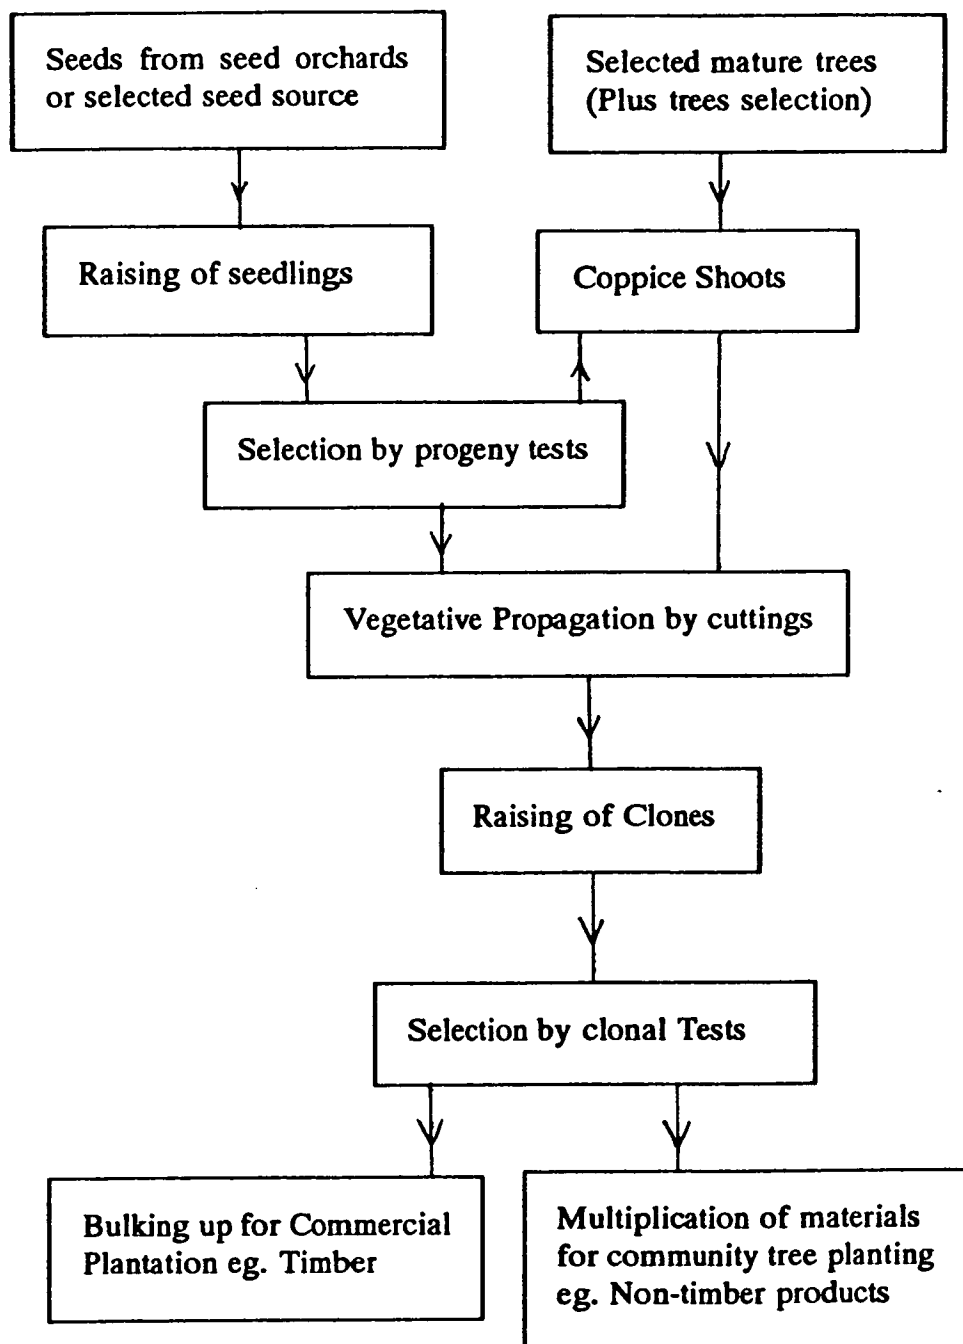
Seeds from seed orchards or selected seed source

Selected mature trees (Plus trees selection)

Raising of seedlings

Coppice Shoots

Selection by progeny tests

Vegetative Propagation by cuttings

Raising of Clones

Selection by clonal Tests

Bulking up for Commercial Plantation eg. Timber

Multiplication of materials for community tree planting eg. Non-timber products